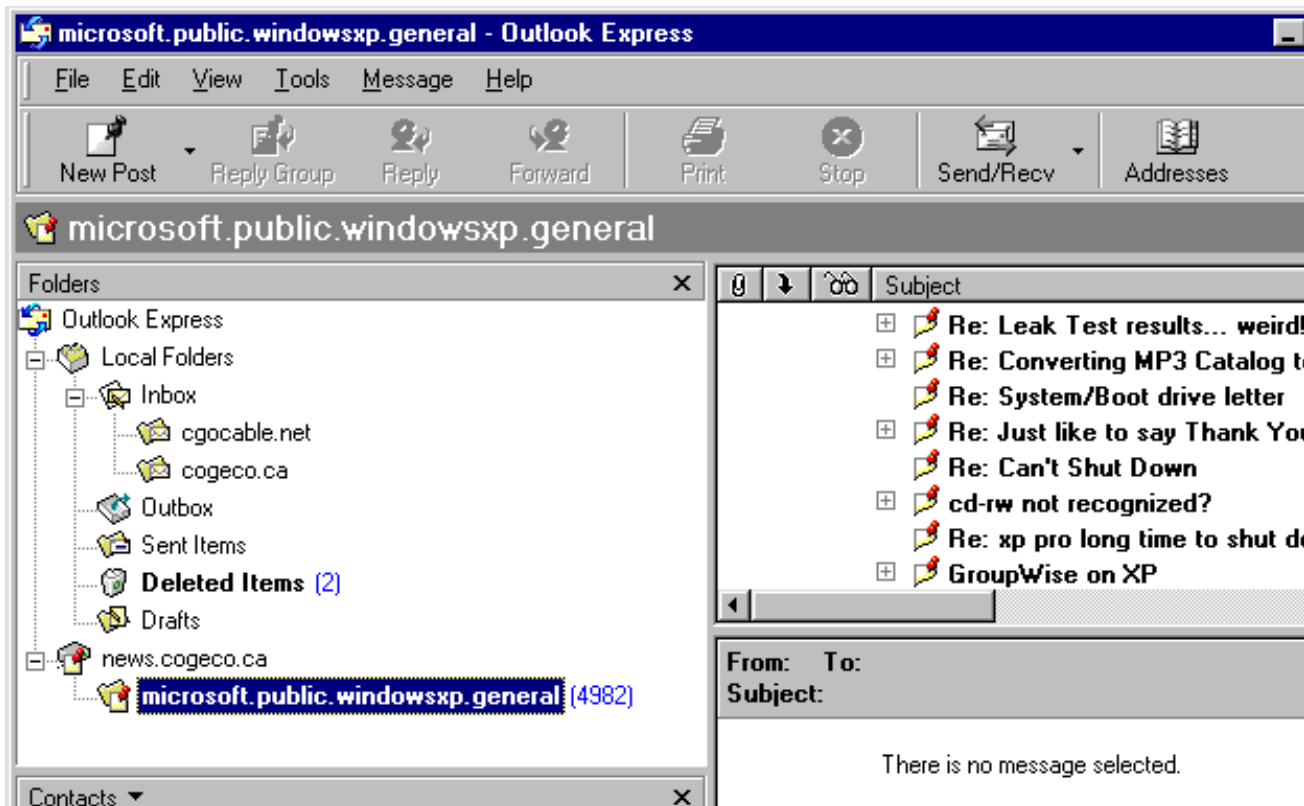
microsoft.public.windowsxp.general - Outlook Express

File Edit View Tools Message Help

New Post Reply Group Reply Forward Print Stop Send/Recv Addresses

microsoft.public.windowsxp.general

Folders

Outlook Express
Local Folders
Inbox
cgocable.net
cogeco.ca
Outbox
Sent Items
Deleted Items (2)
Drafts
news.cogeco.ca
microsoft.public.windowsxp.general (4982)

Contacts

Subject

Re: Leak Test results... weird!
Re: Converting MP3 Catalog t
Re: System/Boot drive letter
Re: Just like to say Thank Yo
Re: Can't Shut Down
cd-rw not recognized?
Re: xp pro long time to shut d
GroupWise on XP

From: To:
Subject:

There is no message selected.